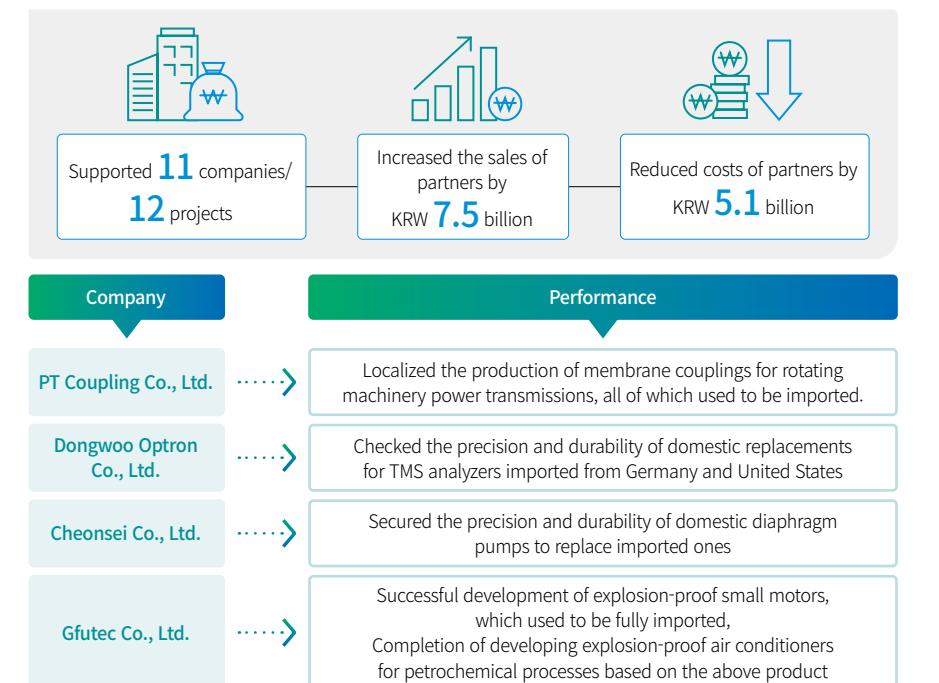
₩

Supported 11 companies/ 12 projects

₩

Increased the sales of partners by KRW 7.5 billion

₩ ₩

Reduced costs of partners by KRW 5.1 billion

| Company | Performance |
|---|---|
| PT Coupling Co., Ltd. | Localized the production of membrane couplings for rotating machinery power transmissions, all of which used to be imported. |
| Dongwoo Optron Co., Ltd. | Checked the precision and durability of domestic replacements for TMS analyzers imported from Germany and United States |
| Cheonsei Co., Ltd. | Secured the precision and durability of domestic diaphragm pumps to replace imported ones |
| Gfutec Co., Ltd. | Successful development of explosion-proof small motors, which used to be fully imported, Completion of developing explosion-proof air conditioners for petrochemical processes based on the above product |